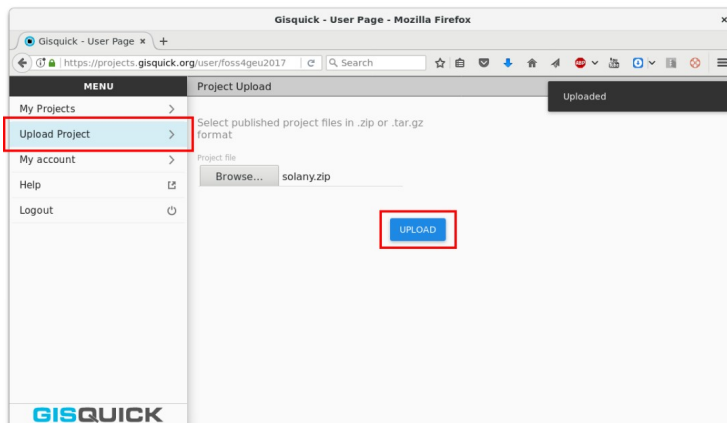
Gisquick - User Page - Mozilla Firefox

Gisquick - User Page ×

https://projects.gisquick.org/user/foss4geu2017

Search

MENU

My Projects

Upload Project

My account

Help

Logout

Project Upload

Uploaded

Select published project files in .zip or .tar.gz format

Project file

Browse... solany.zip

UPLOAD

GISQUICK